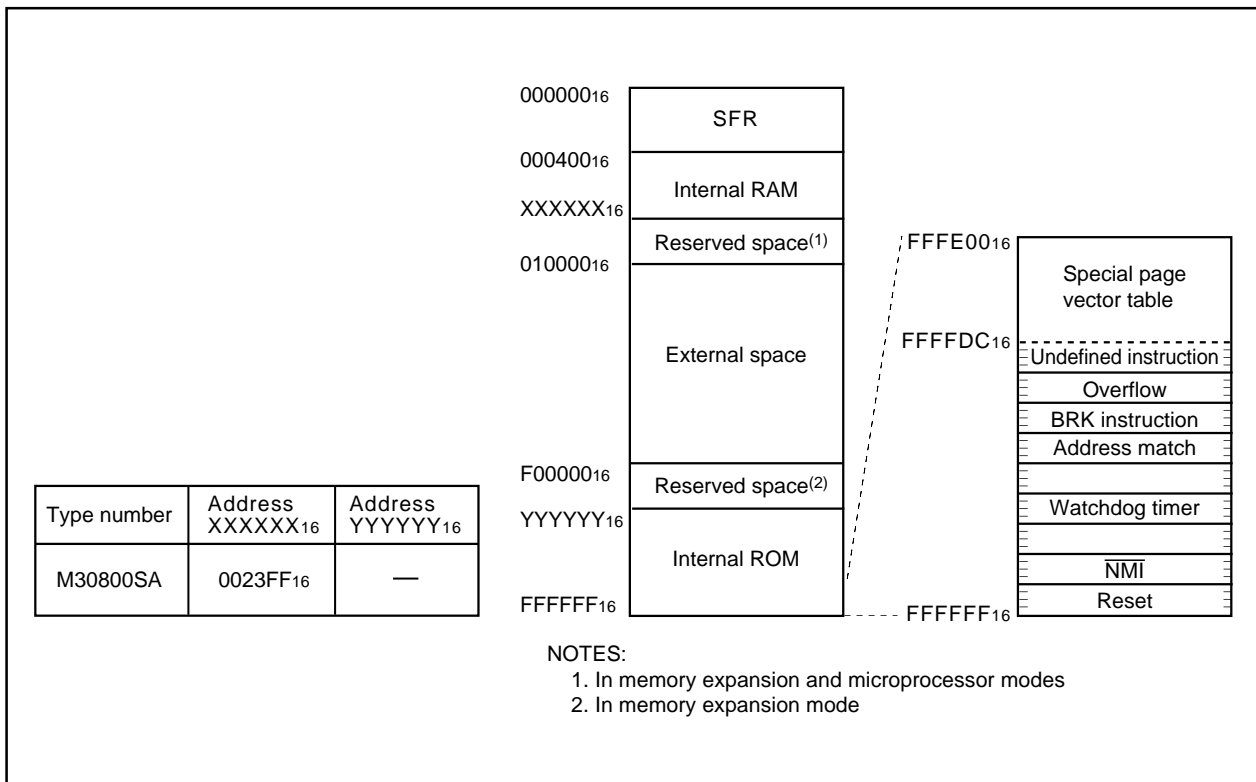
$000000_{16}$

SFR

$000400_{16}$

Internal RAM

$XXXXXX_{16}$

Reserved space$^{(1)}$

$010000_{16}$

External space

$F00000_{16}$

Reserved space$^{(2)}$

$YYYYYY_{16}$

Internal ROM

$FFFFFF_{16}$

$FFFE00_{16}$

Special page vector table

$FFFFDC_{16}$

Undefined instruction

Overflow

BRK instruction

Address match

Watchdog timer

$\overline{NMI}$

Reset

$FFFFFF_{16}$

| Type number | Address $XXXXXX_{16}$ | Address $YYYYYY_{16}$ |
|---|---|---|
| M30800SA | $0023FF_{16}$ | — |

NOTES:
1. In memory expansion and microprocessor modes
2. In memory expansion mode